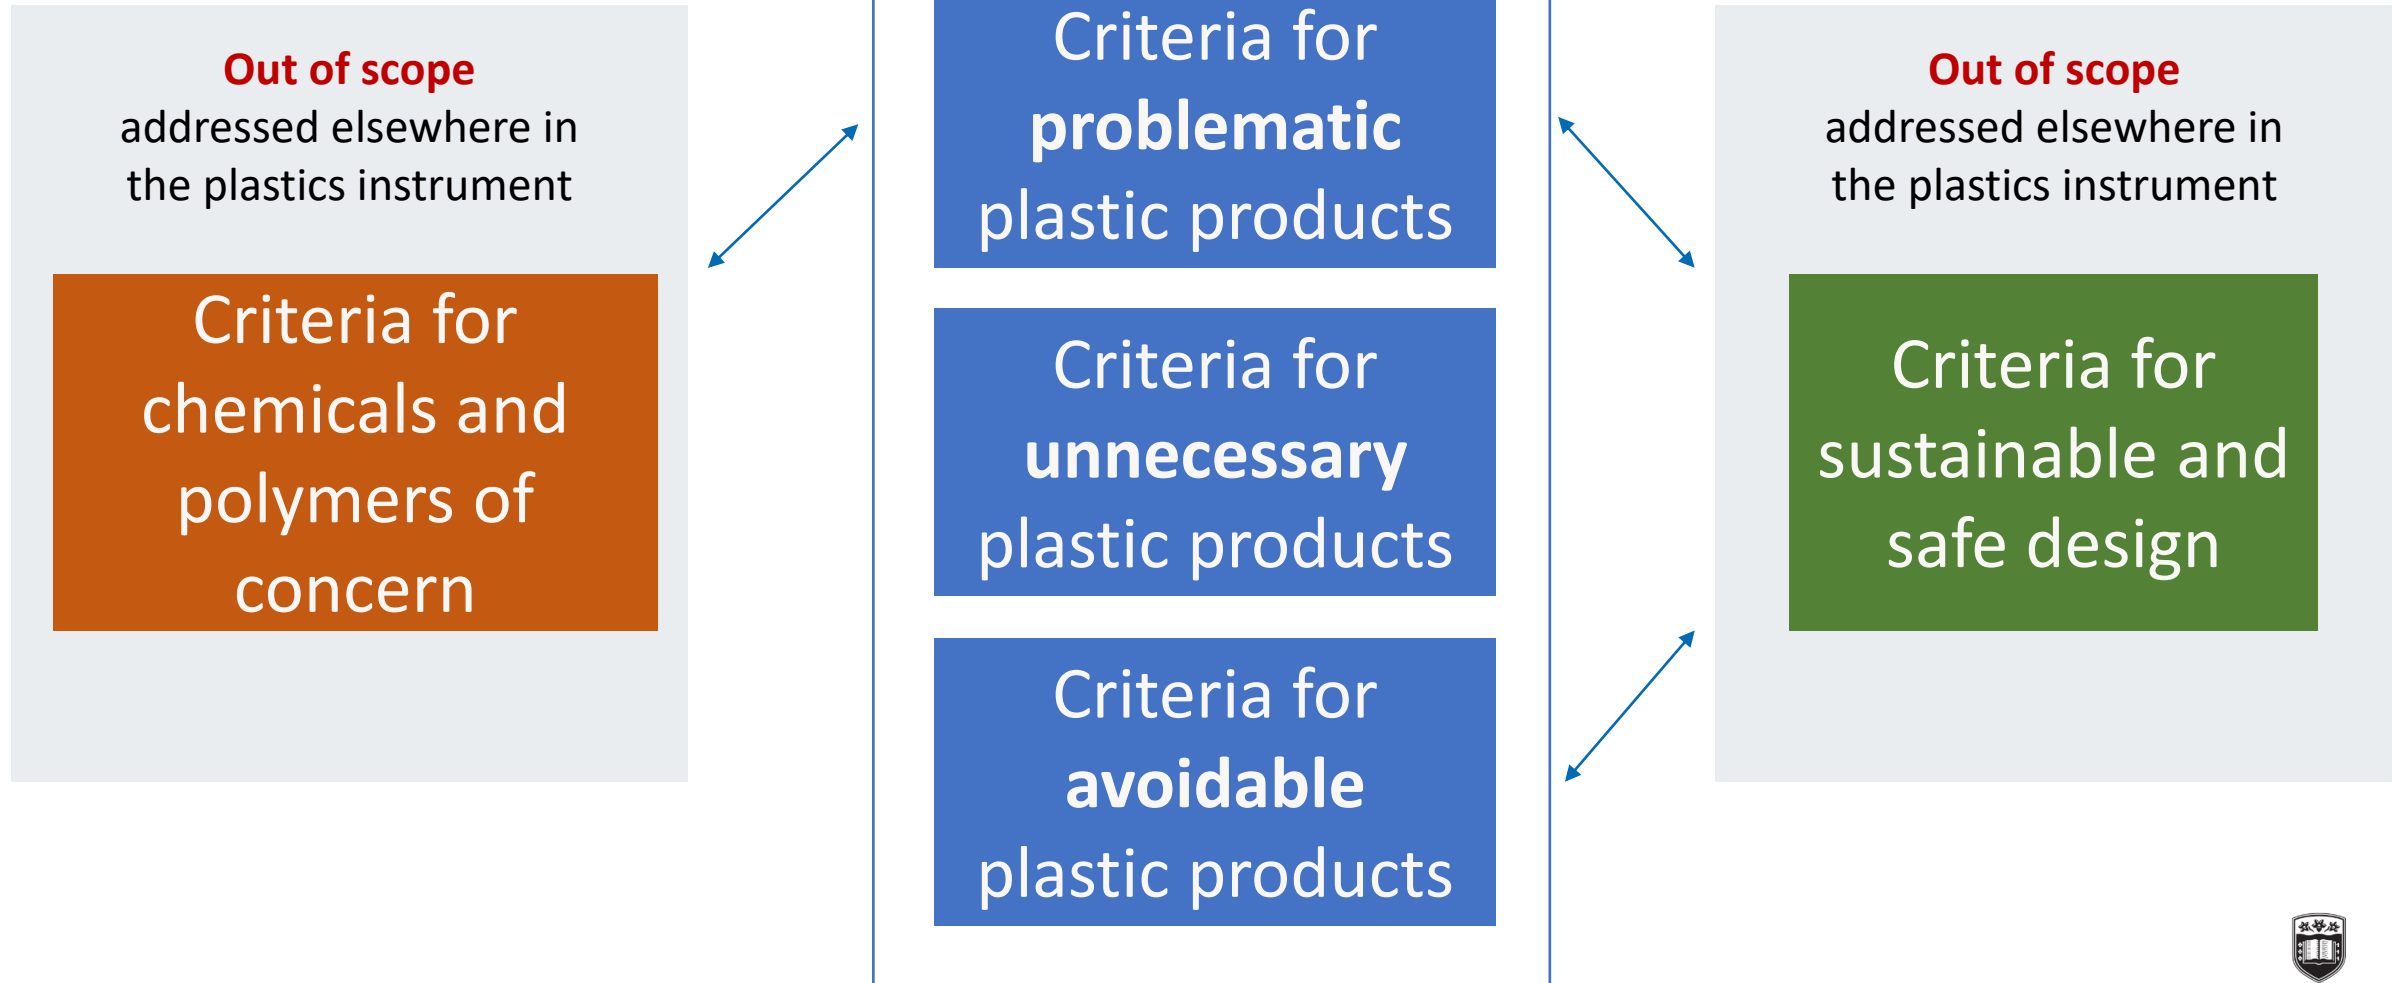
Out of scope
addressed elsewhere in the plastics instrument

Criteria for chemicals and polymers of concern

Criteria for **problematic** plastic products

Criteria for **unnecessary** plastic products

Criteria for **avoidable** plastic products

Out of scope
addressed elsewhere in the plastics instrument

Criteria for sustainable and safe design